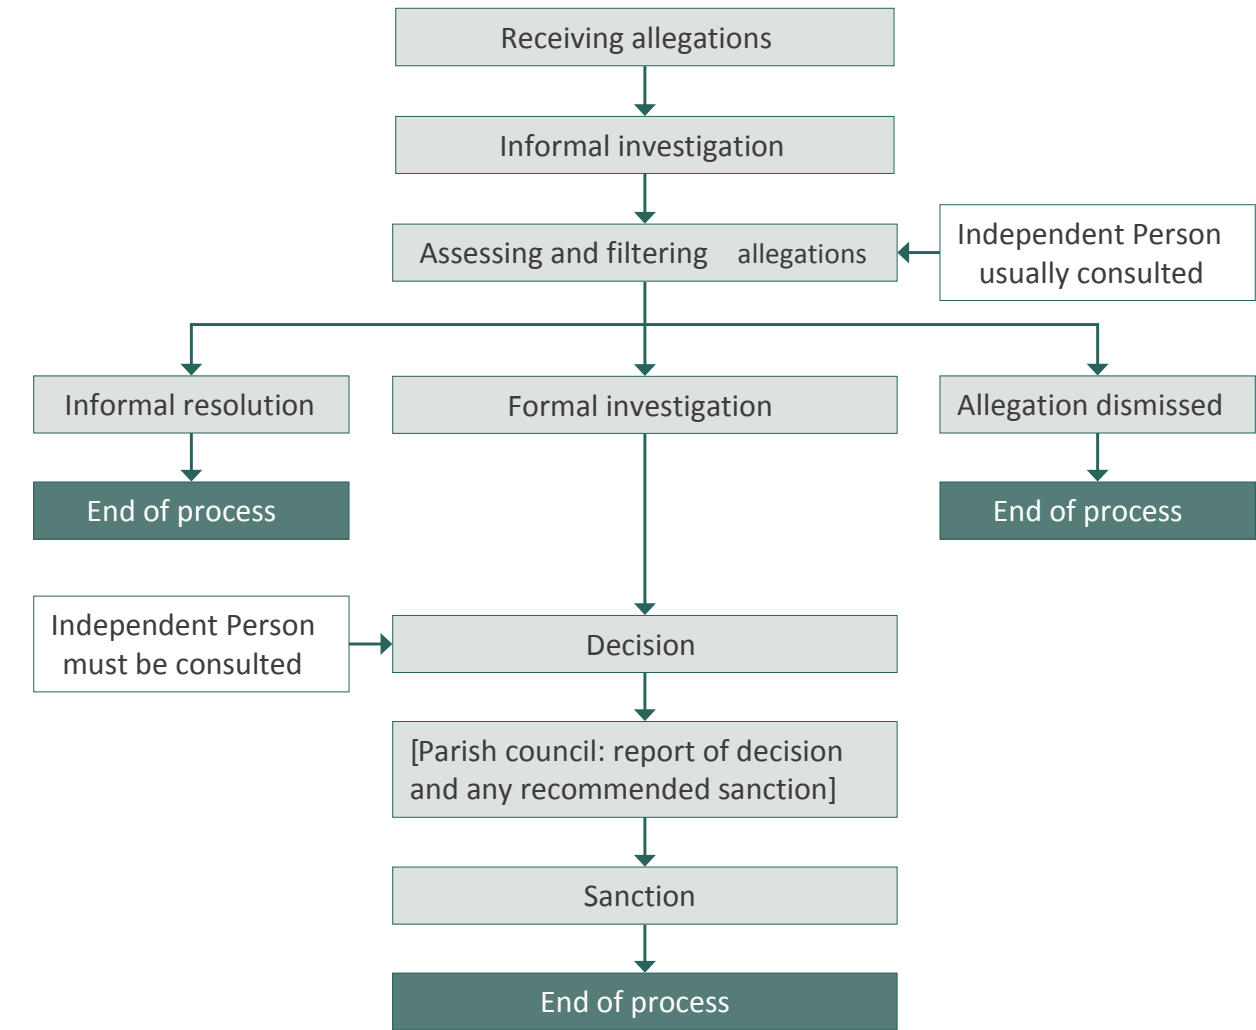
Receiving allegations

Informal investigation

Assessing and filtering allegations

Independent Person usually consulted

Informal resolution

Formal investigation

Allegation dismissed

End of process

End of process

Independent Person must be consulted

Decision

[Parish council: report of decision and any recommended sanction]

Sanction

End of process